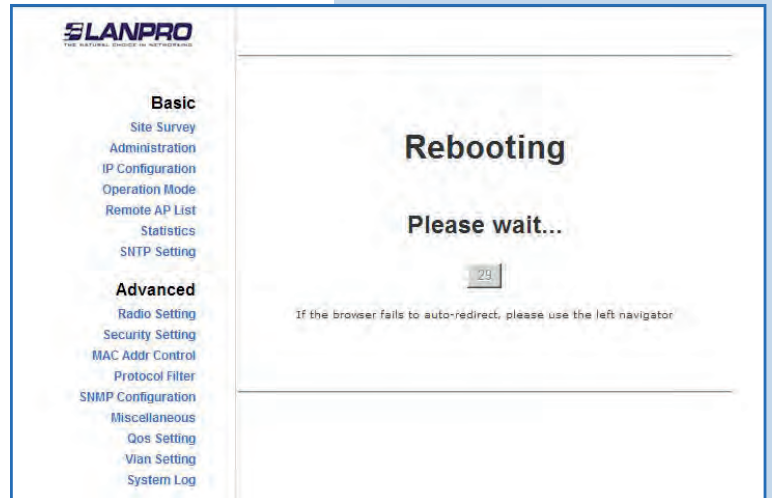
LANPRO
THE NATURAL CHOICE IN NETWORKING

Basic
Site Survey
Administration
IP Configuration
Operation Mode
Remote AP List
Statistics
SNTP Setting

Advanced
Radio Setting
Security Setting
MAC Addr Control
Protocol Filter
SNMP Configuration
Miscellaneous
Qos Setting
Vlan Setting
System Log

Rebooting

Please wait...

29

If the browser fails to auto-redirect, please use the left navigator